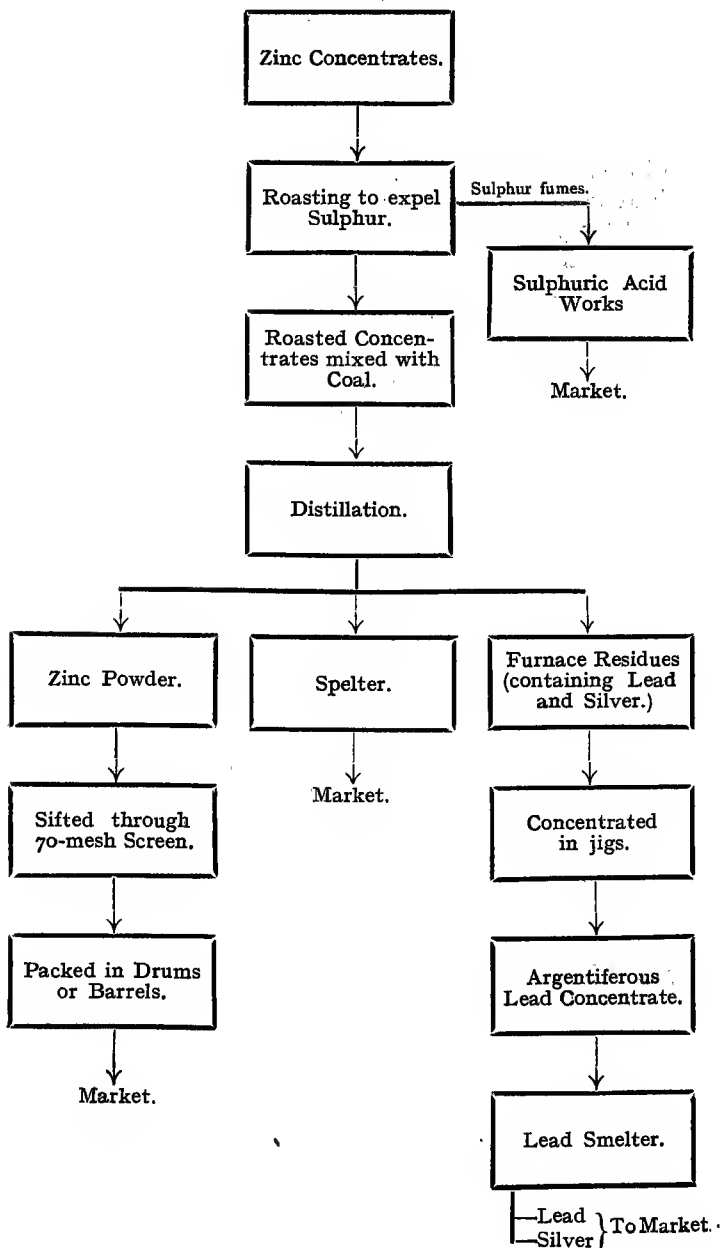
Zinc Concentrates.

Roasting to expel Sulphur.

Sulphur fumes.

Sulphuric Acid Works

Market.

Roasted Concentrates mixed with Coal.

Distillation.

Zinc Powder.

Spelter.

Furnace Residues (containing Lead and Silver.)

Market.

Sifted through 70-mesh Screen.

Concentrated in jigs.

Packed in Drums or Barrels.

Argentiferous Lead Concentrate.

Market.

Lead Smelter.

—Lead
—Silver } To Market.